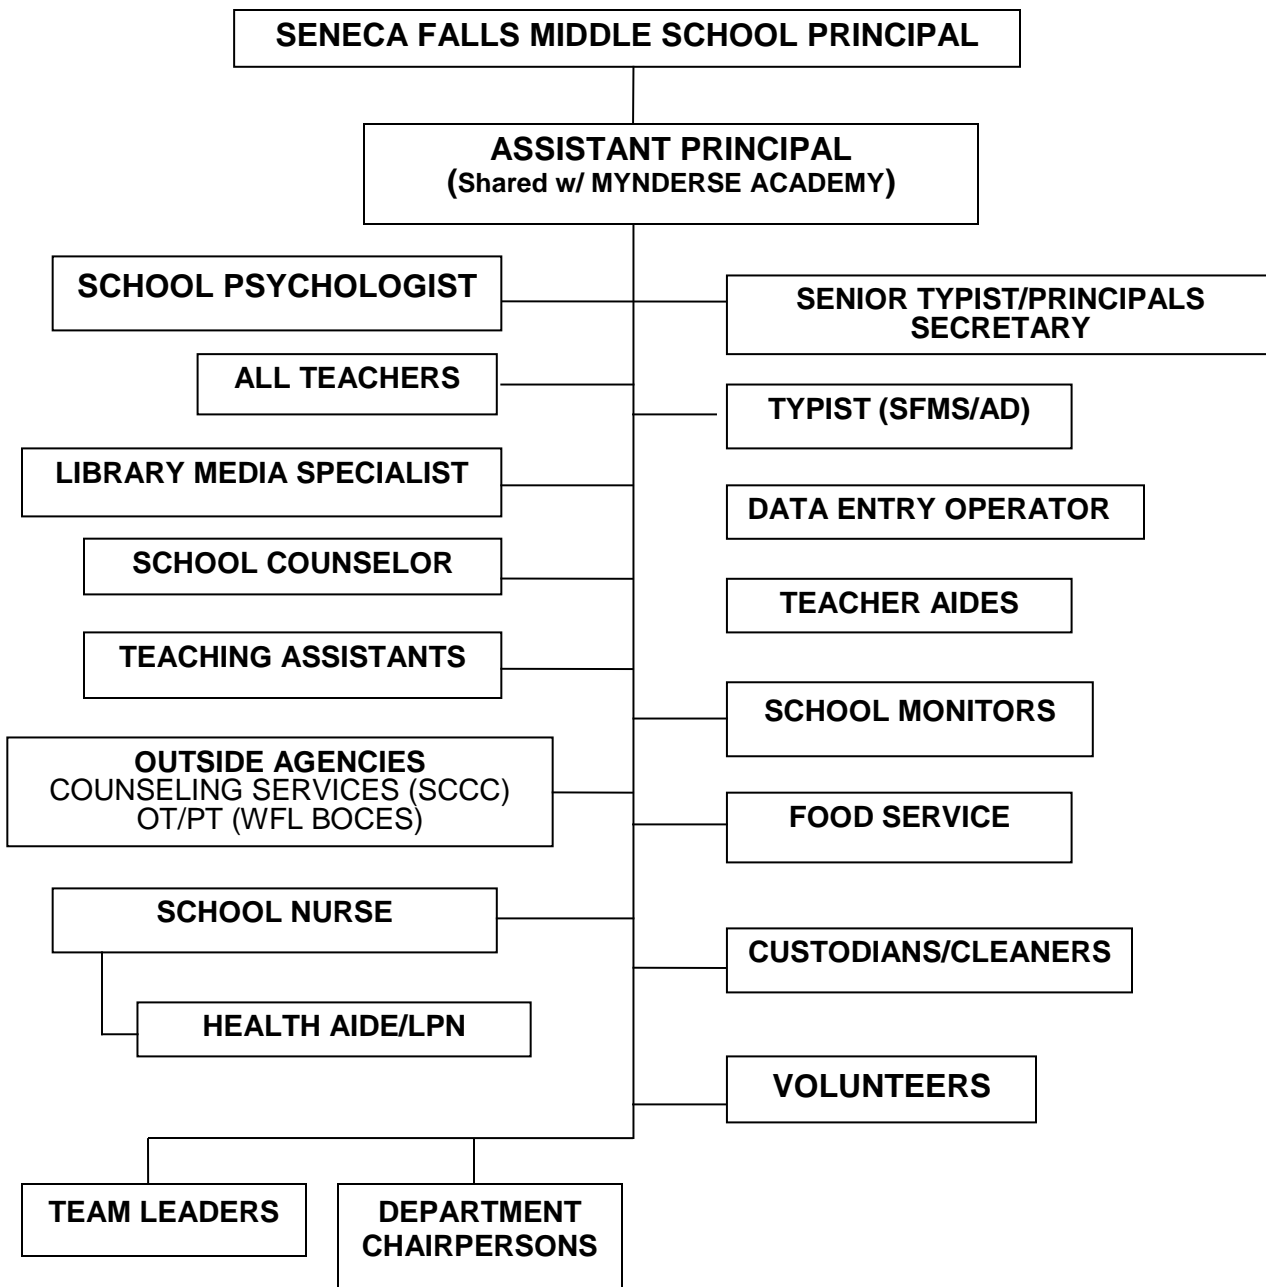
SENECA FALLS MIDDLE SCHOOL PRINCIPAL

ASSISTANT PRINCIPAL
(Shared w/ MYNDERSE ACADEMY)

SCHOOL PSYCHOLOGIST

SENIOR TYPIST/PRINCIPALS SECRETARY

ALL TEACHERS

TYPIST (SFMS/AD)

LIBRARY MEDIA SPECIALIST

DATA ENTRY OPERATOR

SCHOOL COUNSELOR

TEACHER AIDES

TEACHING ASSISTANTS

SCHOOL MONITORS

OUTSIDE AGENCIES
COUNSELING SERVICES (SCCC)
OT/PT (WFL BOCES)

FOOD SERVICE

SCHOOL NURSE

CUSTODIANS/CLEANERS

HEALTH AIDE/LPN

VOLUNTEERS

TEAM LEADERS

DEPARTMENT CHAIRPERSONS